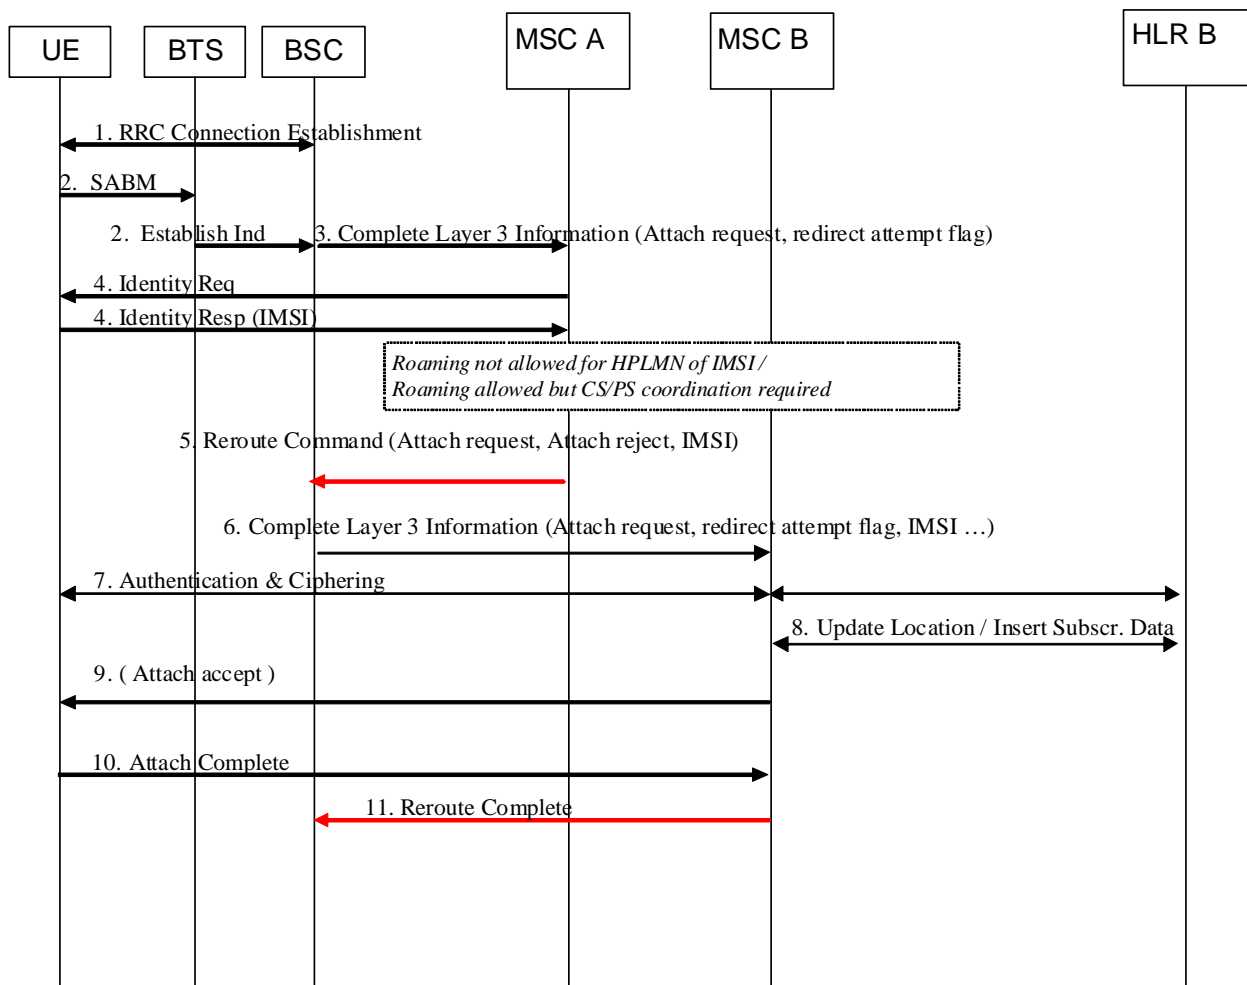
UE
BTS
BSC
MSC A
MSC B
HLR B

1. RRC Connection Establishment

2. SABM

2. Establish Ind

3. Complete Layer 3 Information (Attach request, redirect attempt flag)

4. Identity Req

4. Identity Resp (IMSI)

Roaming not allowed for HPLMN of IMSI /
Roaming allowed but CS/PS coordination required

5. Reroute Command (Attach request, Attach reject, IMSI)

6. Complete Layer 3 Information (Attach request, redirect attempt flag, IMSI …)

7. Authentication & Ciphering

8. Update Location / Insert Subscr. Data

9. ( Attach accept )

10. Attach Complete

11. Reroute Complete